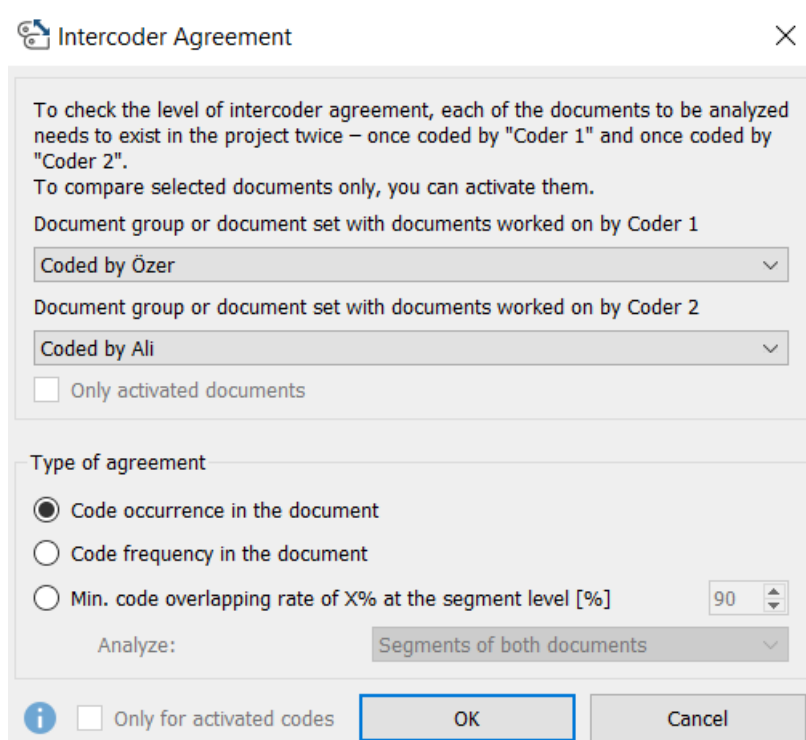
Intercoder Agreement

To check the level of intercoder agreement, each of the documents to be analyzed needs to exist in the project twice – once coded by "Coder 1" and once coded by "Coder 2".
To compare selected documents only, you can activate them.

Document group or document set with documents worked on by Coder 1

Coded by Özer

Document group or document set with documents worked on by Coder 2

Coded by Ali

Only activated documents

Type of agreement

Code occurrence in the document

Code frequency in the document

Min. code overlapping rate of X% at the segment level [%]

90

Analyze:

Segments of both documents

Only for activated codes

OK

Cancel